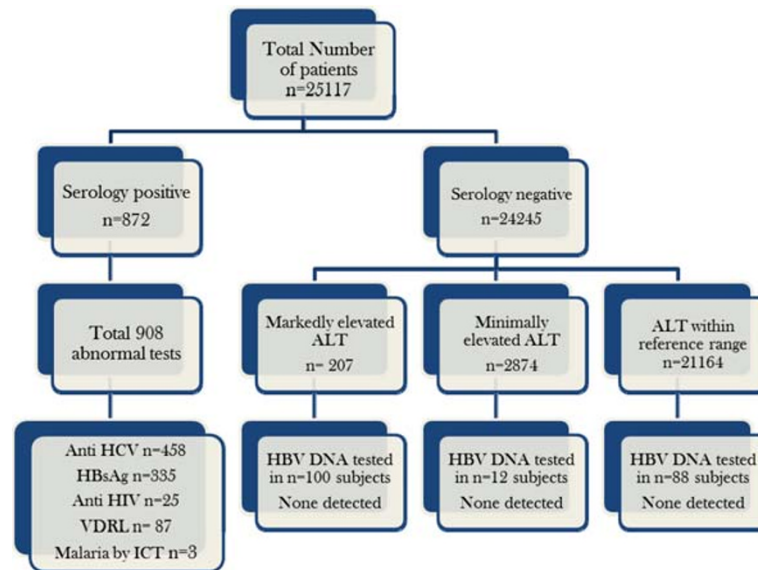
Total Number of patients n=25117

Serology positive n=872

Serology negative n=24245

Total 908 abnormal tests

Markedly elevated ALT n= 207

Minimally elevated ALT n=2874

ALT within reference range n=21164

Anti HCV n=458
HBsAg n=335
Anti HIV n=25
VDRL n= 87
Malaria by ICT n=3

HBV DNA tested in n=100 subjects
None detected

HBV DNA tested in n=12 subjects
None detected

HBV DNA tested in n=88 subjects
None detected